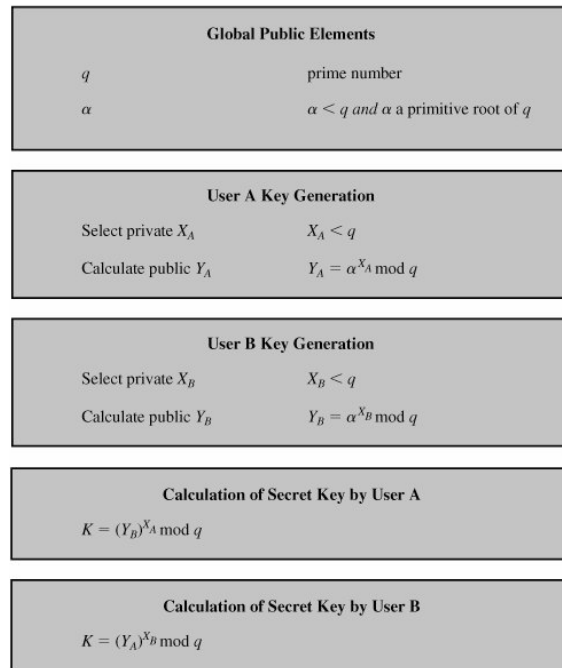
**Global Public Elements**

$q$ prime number

$\alpha$ $\alpha < q$ *and* $\alpha$ a primitive root of $q$

**User A Key Generation**

Select private $X_A$ $X_A < q$

Calculate public $Y_A$ $Y_A = \alpha^{X_A} \bmod q$

**User B Key Generation**

Select private $X_B$ $X_B < q$

Calculate public $Y_B$ $Y_B = \alpha^{X_B} \bmod q$

**Calculation of Secret Key by User A**

$K = (Y_B)^{X_A} \bmod q$

**Calculation of Secret Key by User B**

$K = (Y_A)^{X_B} \bmod q$